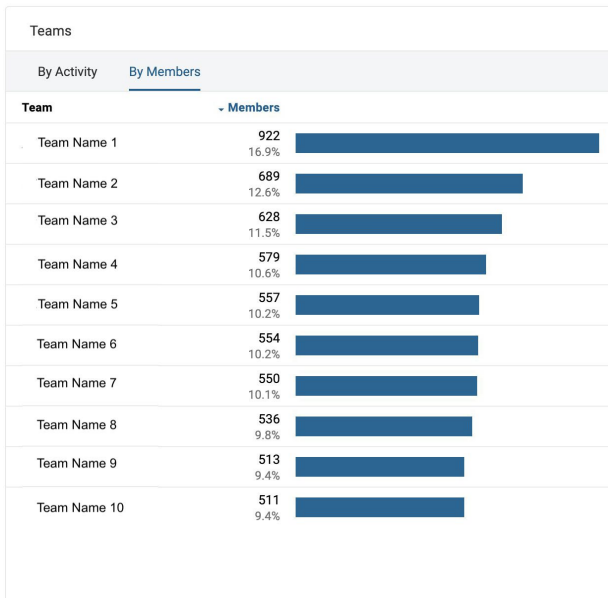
Teams

By Activity By Members

| Team | Members |
|---|---|
| Team Name 1 | 922 16.9% |
| Team Name 2 | 689 12.6% |
| Team Name 3 | 628 11.5% |
| Team Name 4 | 579 10.6% |
| Team Name 5 | 557 10.2% |
| Team Name 6 | 554 10.2% |
| Team Name 7 | 550 10.1% |
| Team Name 8 | 536 9.8% |
| Team Name 9 | 513 9.4% |
| Team Name 10 | 511 9.4% |